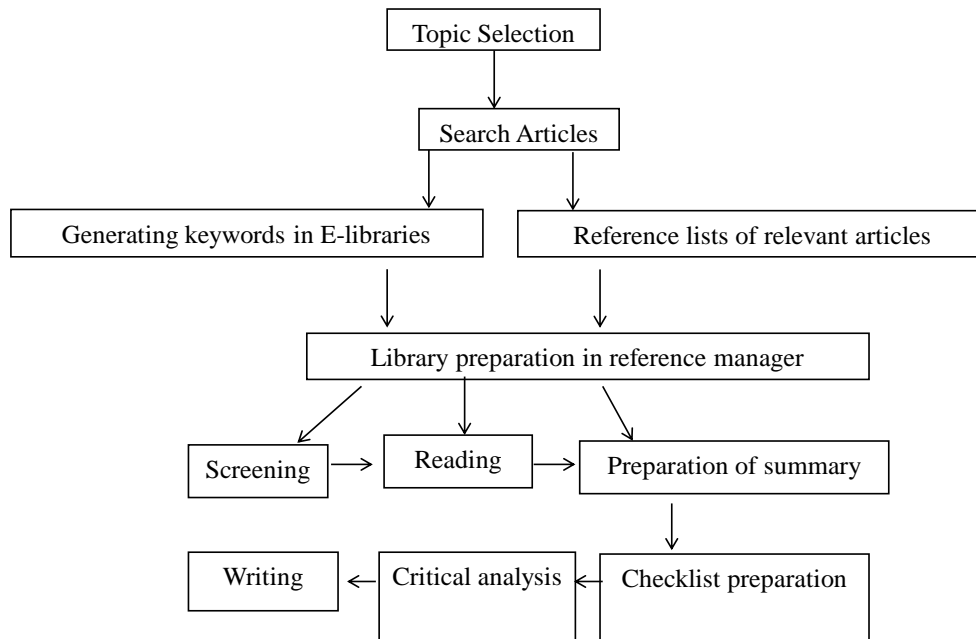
Topic Selection

Search Articles

Generating keywords in E-libraries

Reference lists of relevant articles

Library preparation in reference manager

Screening

Reading

Preparation of summary

Writing

Critical analysis

Checklist preparation